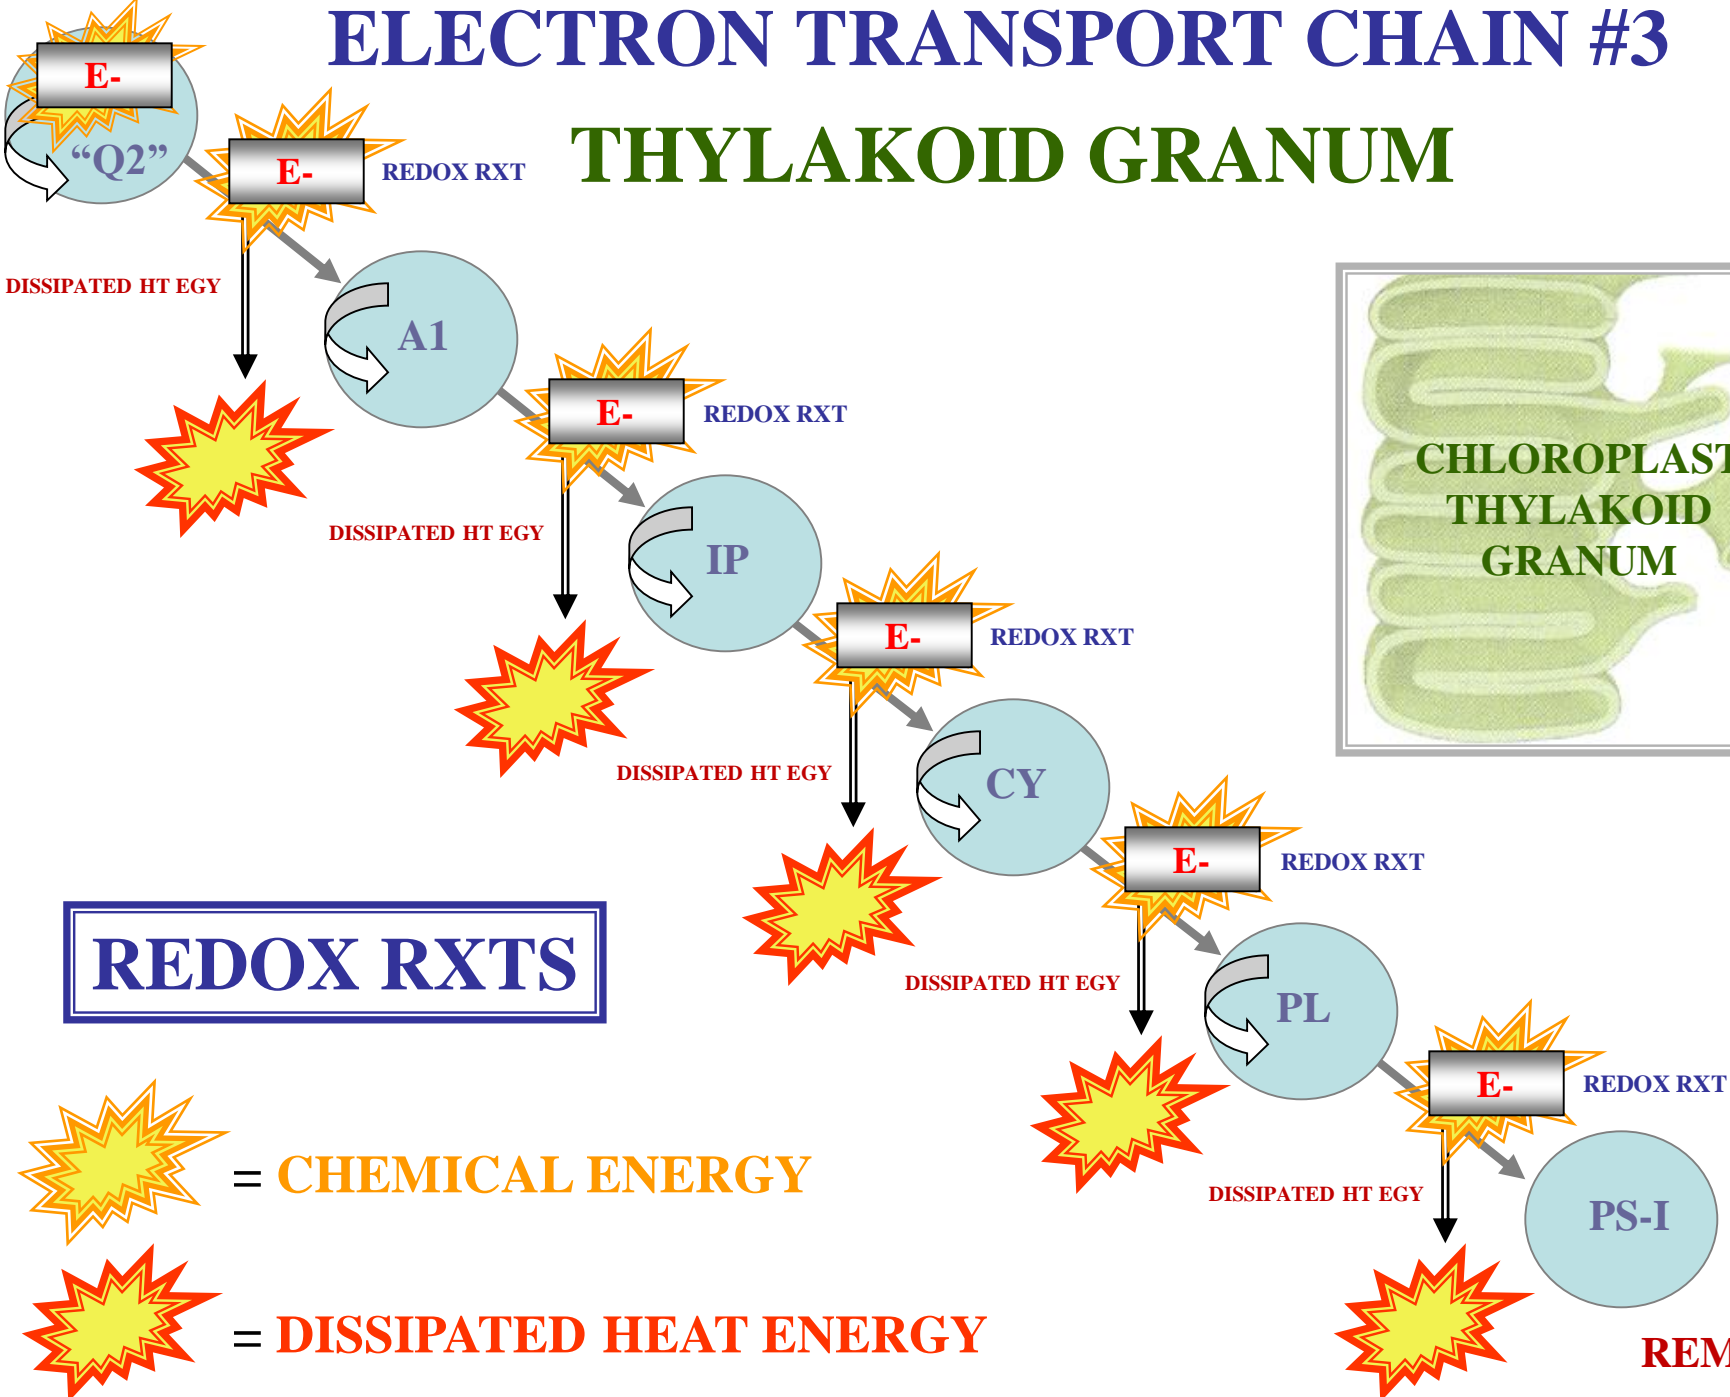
ELECTRON TRANSPORT CHAIN #3

THYLAKOID GRANUM

E-

"Q2"

E-

REDOX RXT

DISSIPATED HT EGY

A1

E-

REDOX RXT

DISSIPATED HT EGY

IP

E-

REDOX RXT

DISSIPATED HT EGY

CY

E-

REDOX RXT

DISSIPATED HT EGY

PL

E-

REDOX RXT

DISSIPATED HT EGY

PS-I

CHLOROPLAST
THYLAKOID
GRANUM

REDOX RXTS

= CHEMICAL ENERGY

= DISSIPATED HEAT ENERGY

REM